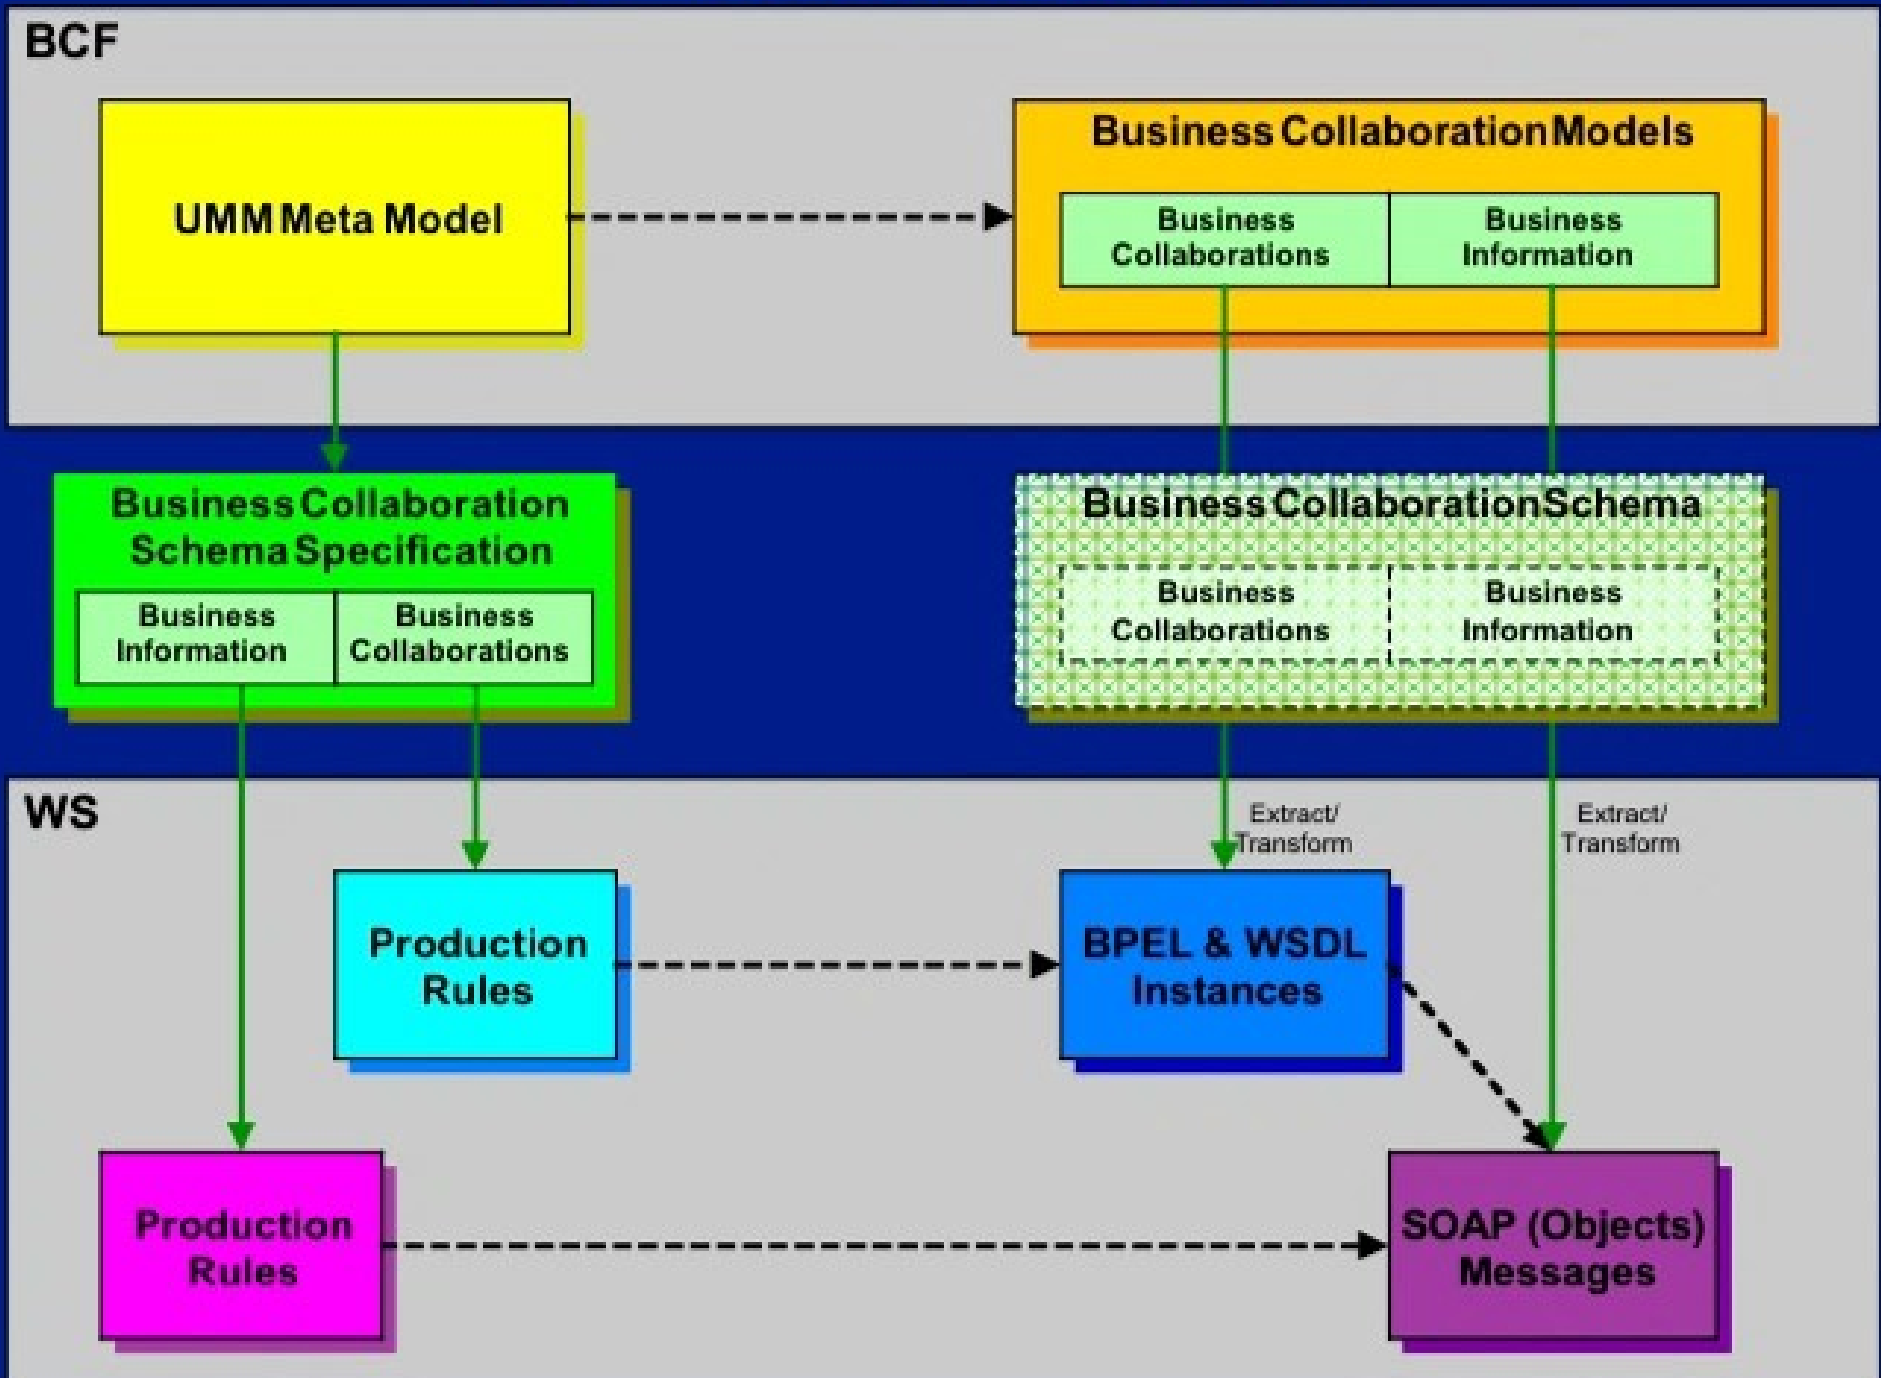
BCF

UMM Meta Model

Business Collaboration Models

Business Collaborations

Business Information

Business Collaboration Schema Specification

Business Information

Business Collaborations

Business Collaboration Schema

Business Collaborations

Business Information

WS

Extract/ Transform

Extract/ Transform

Production Rules

BPEL & WSDL Instances

Production Rules

SOAP (Objects) Messages